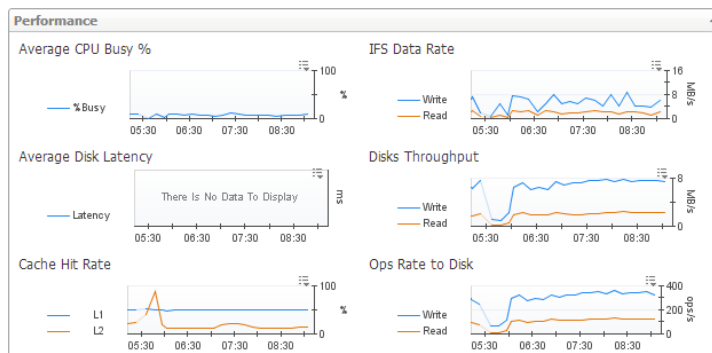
Performance

Average CPU Busy %

%Busy

100
%
0
05:30 06:30 07:30 08:30

IFS Data Rate

Write
Read

16
MB/s 8
0
05:30 06:30 07:30 08:30

Average Disk Latency

Latency

There Is No Data To Display

ms
05:30 06:30 07:30 08:30

Disks Throughput

Write
Read

8
MB/s
0
05:30 06:30 07:30 08:30

Cache Hit Rate

L1
L2

100
%
0
05:30 06:30 07:30 08:30

Ops Rate to Disk

Write
Read

400
ops/s 200
0
05:30 06:30 07:30 08:30